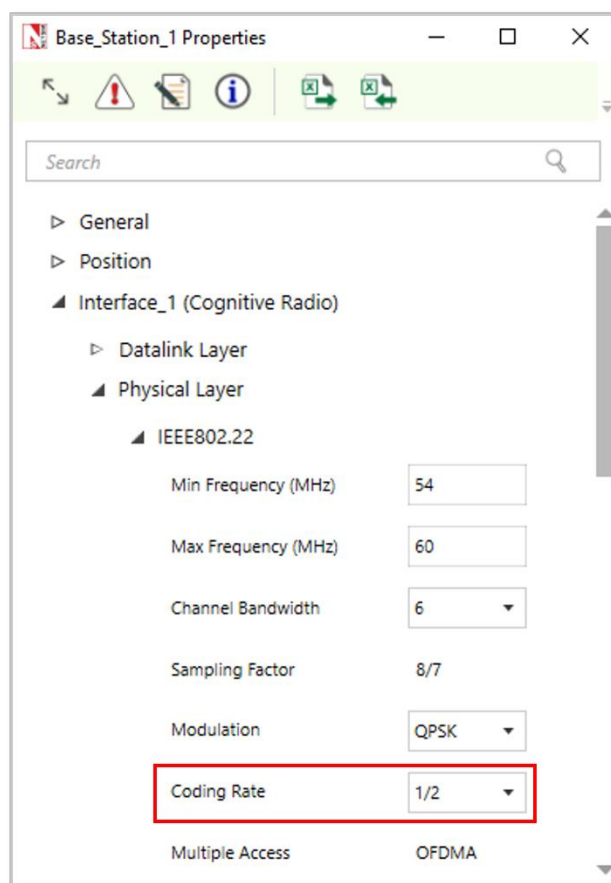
Base_Station_1 Properties

Search

General

Position

Interface_1 (Cognitive Radio)

Datalink Layer

Physical Layer

IEEE802.22

| | |
|---|---|
| Min Frequency (MHz) | 54 |
| Max Frequency (MHz) | 60 |
| Channel Bandwidth | 6 |
| Sampling Factor | 8/7 |
| Modulation | QPSK |
| Coding Rate | 1/2 |
| Multiple Access | OFDMA |